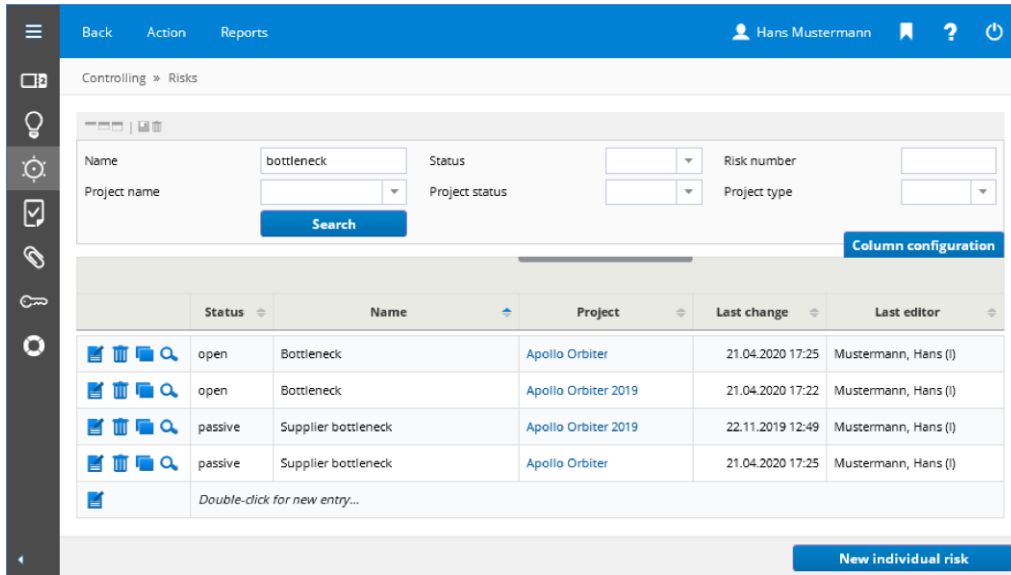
Back Action Reports Hans Mustermann

Controlling » Risks

Name bottleneck
Status
Risk number
Project name
Project status
Project type
Search

Column configuration

| | Status | Name | Project | Last change | Last editor |
|---|---|---|---|---|---|
| | open | Bottleneck | Apollo Orbiter | 21.04.2020 17:25 | Mustermann, Hans (I) |
| | open | Bottleneck | Apollo Orbiter 2019 | 21.04.2020 17:22 | Mustermann, Hans (I) |
| | passive | Supplier bottleneck | Apollo Orbiter 2019 | 22.11.2019 12:49 | Mustermann, Hans (I) |
| | passive | Supplier bottleneck | Apollo Orbiter | 21.04.2020 17:25 | Mustermann, Hans (I) |
| | Double-click for new entry... | | | | |

New individual risk